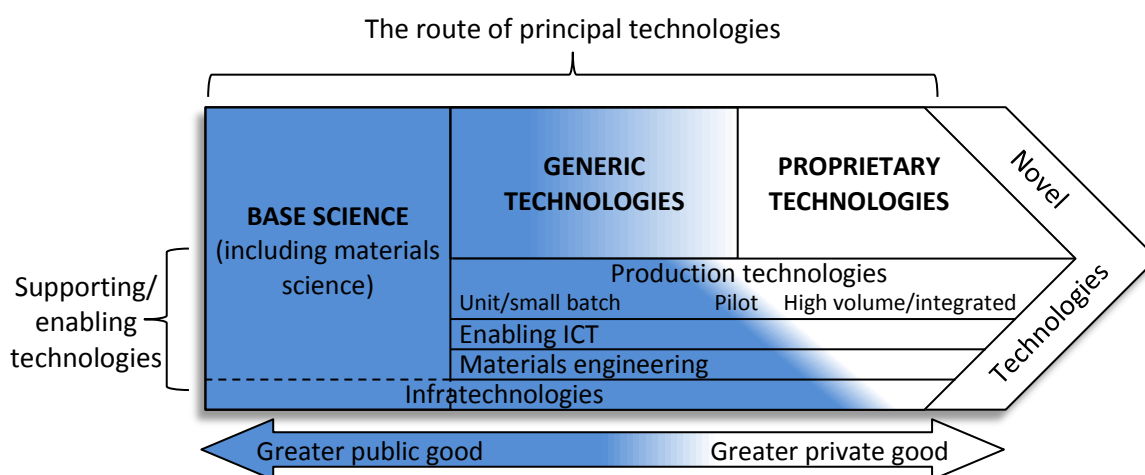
The route of principal technologies

Supporting/ enabling technologies

BASE SCIENCE (including materials science)

GENERIC TECHNOLOGIES

PROPRIETARY TECHNOLOGIES

Novel

Technologies

Production technologies

Unit/small batch Pilot High volume/integrated

Enabling ICT

Materials engineering

Infratechnologies

Greater public good

Greater private good